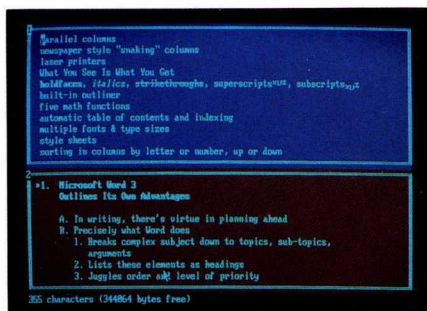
1
parallel columns
newspaper style "snaking" columns
laser printers
What You See Is What You Get
boldfaces, italics, strikethroughs, superscripts$^{xyz}$, subscripts$_{xyz}$
built-in outliner
five math functions
automatic table of contents and indexing
multiple fonts & type sizes
style sheets
sorting in columns by letter or number, up or down

2
▸I. Microsoft Word 3
Outlines Its Own Advantages

A. In writing, there's virtue in planning ahead
B. Precisely what Word does
1. Breaks complex subject down to topics, sub-topics, arguments
2. Lists these elements as headings
3. Juggles order and level of priority

355 characters (344864 bytes free)